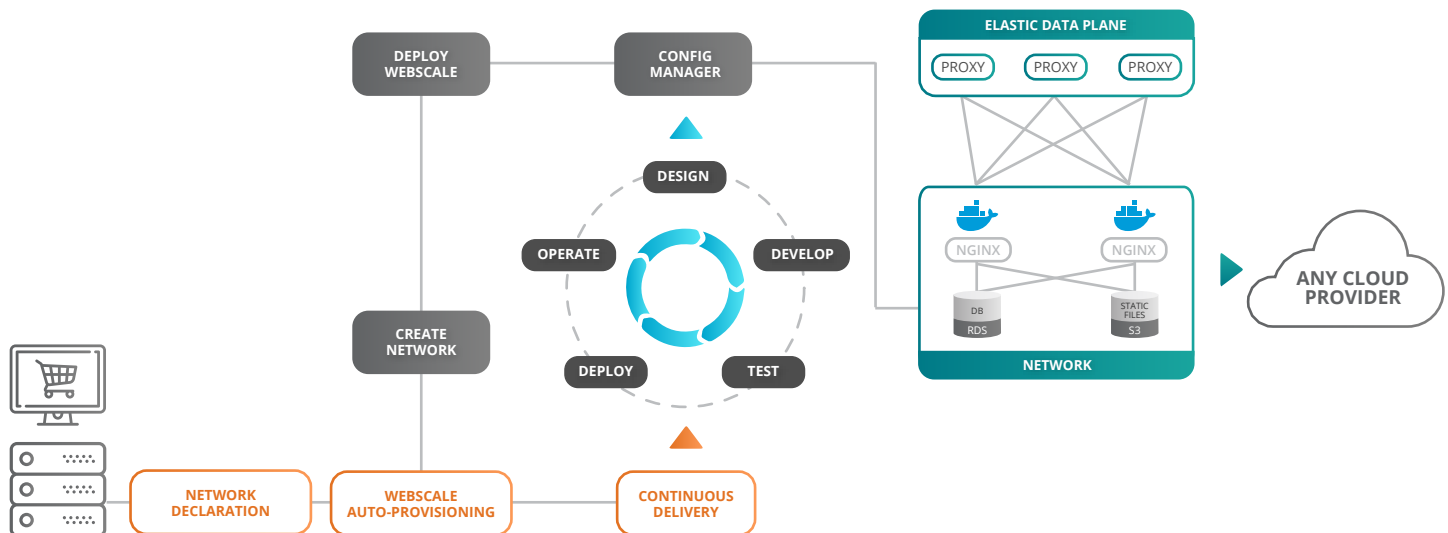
DEPLOY WEBSCALE

CONFIG MANAGER

ELASTIC DATA PLANE

PROXY

PROXY

PROXY

DESIGN

OPERATE

DEVELOP

DEPLOY

TEST

CREATE NETWORK

NGINX

NGINX

DB

RDS

STATIC FILES

S3

NETWORK

ANY CLOUD PROVIDER

NETWORK DECLARATION

WEBSCALE AUTO-PROVISIONING

CONTINUOUS DELIVERY